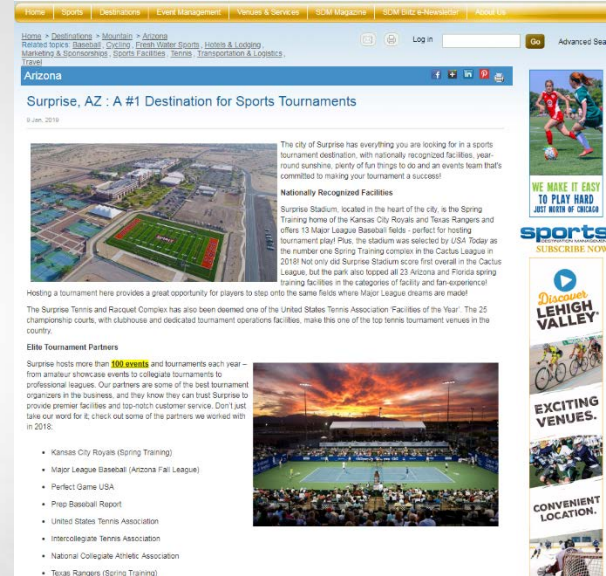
Home | Sports | Destinations | Event Management | Venues & Services | SDM Magazine | SDM Blitz e-Newsletter | About Us

Home > Destinations > Mountain > Arizona
Related topics: Baseball, Cycling, Fresh Water Sports, Hotels & Lodging, Marketing & Sponsorships, Sports Facilities, Tennis, Transportation & Logistics, Travel

Log in | Go | Advanced Sea

Arizona

Surprise, AZ : A #1 Destination for Sports Tournaments

8 Jan, 2019

The city of Surprise has everything you are looking for in a sports tournament destination, with nationally recognized facilities, year-round sunshine, plenty of fun things to do and an events team that's committed to making your tournament a success!

Nationally Recognized Facilities

Surprise Stadium, located in the heart of the city, is the Spring Training home of the Kansas City Royals and Texas Rangers and offers 13 Major League Baseball fields - perfect for hosting tournament play! Plus, the stadium was selected by USA Today as the number one Spring Training complex in the Cactus League in 2018! Not only did Surprise Stadium score first overall in the Cactus League, but the park also topped all 23 Arizona and Florida spring training facilities in the categories of facility and fan-experience! Hosting a tournament here provides a great opportunity for players to step onto the same fields where Major League dreams are made!

The Surprise Tennis and Racquet Complex has also been deemed one of the United States Tennis Association 'Facilities of the Year'. The 25 championship courts, with clubhouse and dedicated tournament operations facilities, make this one of the top tennis tournament venues in the country.

Elite Tournament Partners

Surprise hosts more than 100 events and tournaments each year – from amateur showcase events to collegiate tournaments to professional leagues. Our partners are some of the best tournament organizers in the business, and they know they can trust Surprise to provide premier facilities and top-notch customer service. Don't just take our word for it; check out some of the partners we worked with in 2018.

• Kansas City Royals (Spring Training)
• Major League Baseball (Arizona Fall League)
• Perfect Game USA
• Prep Baseball Report
• United States Tennis Association
• Intercollegiate Tennis Association
• National Collegiate Athletic Association
• Texas Rangers (Spring Training)

WE MAKE IT EASY TO PLAY HARD JUST NORTH OF CHICAGO

sports DESTINATION MANAGEMENT SUBSCRIBE NOW

Discover LEHIGH VALLEY

EXCITING VENUES.

CONVENIENT LOCATION.